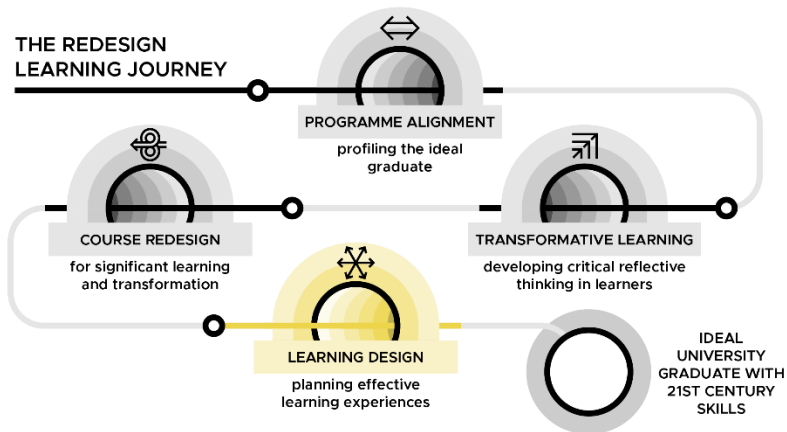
THE REDESIGN LEARNING JOURNEY

PROGRAMME ALIGNMENT

profiling the ideal graduate

COURSE REDESIGN

for significant learning and transformation

TRANSFORMATIVE LEARNING

developing critical reflective thinking in learners

LEARNING DESIGN

planning effective learning experiences

IDEAL UNIVERSITY GRADUATE WITH 21ST CENTURY SKILLS